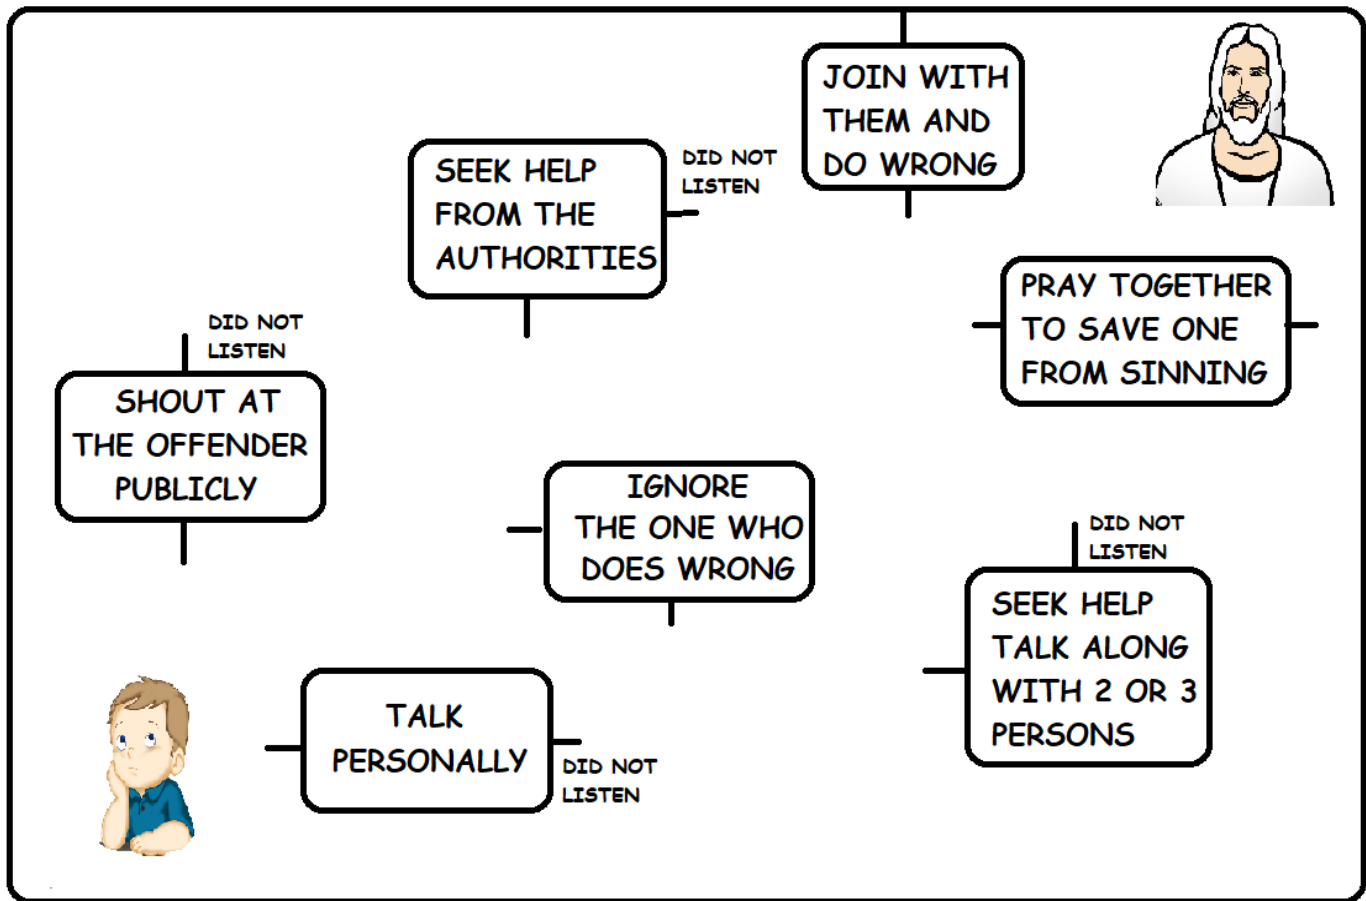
JOIN WITH THEM AND DO WRONG

SEEK HELP FROM THE AUTHORITIES

DID NOT LISTEN

PRAY TOGETHER TO SAVE ONE FROM SINNING

DID NOT LISTEN

SHOUT AT THE OFFENDER PUBLICLY

IGNORE THE ONE WHO DOES WRONG

DID NOT LISTEN

SEEK HELP TALK ALONG WITH 2 OR 3 PERSONS

TALK PERSONALLY

DID NOT LISTEN